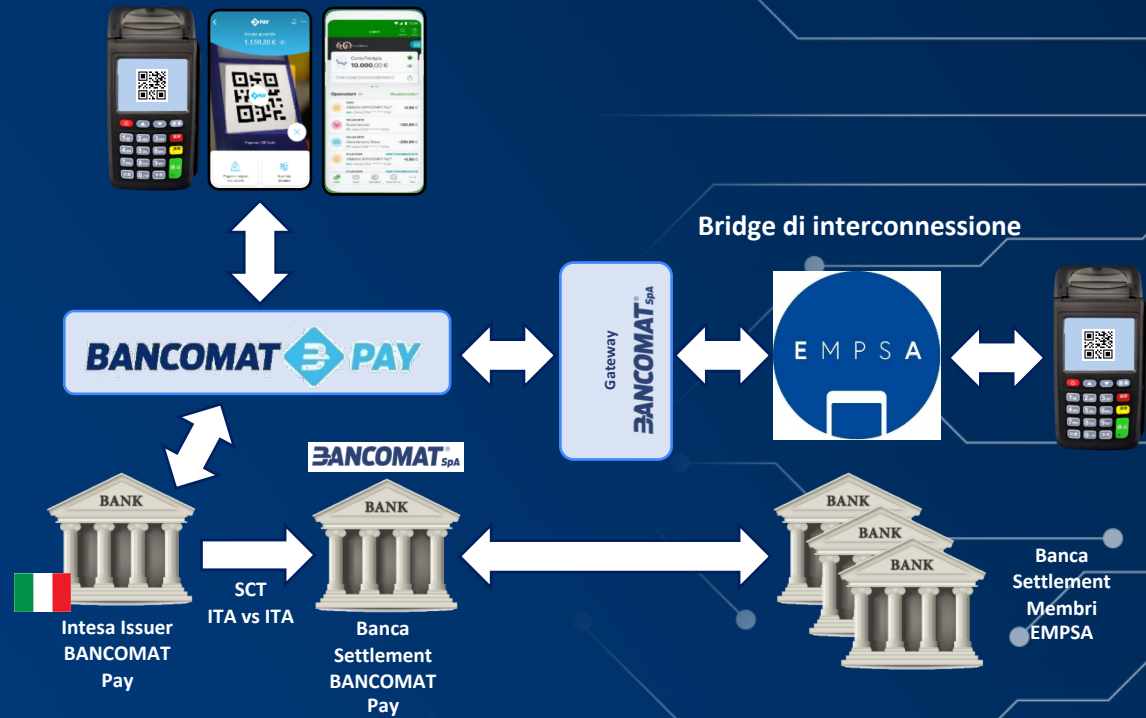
Bridge di interconnessione

BANCOMAT PAY

Gateway BANCOMAT SpA

EMPSA

BANCOMAT SpA

BANK

BANK

BANK

BANK

BANK

SCT
ITA vs ITA

Intesa Issuer BANCOMAT Pay

Banca Settlement BANCOMAT Pay

Banca Settlement Membri EMPSA